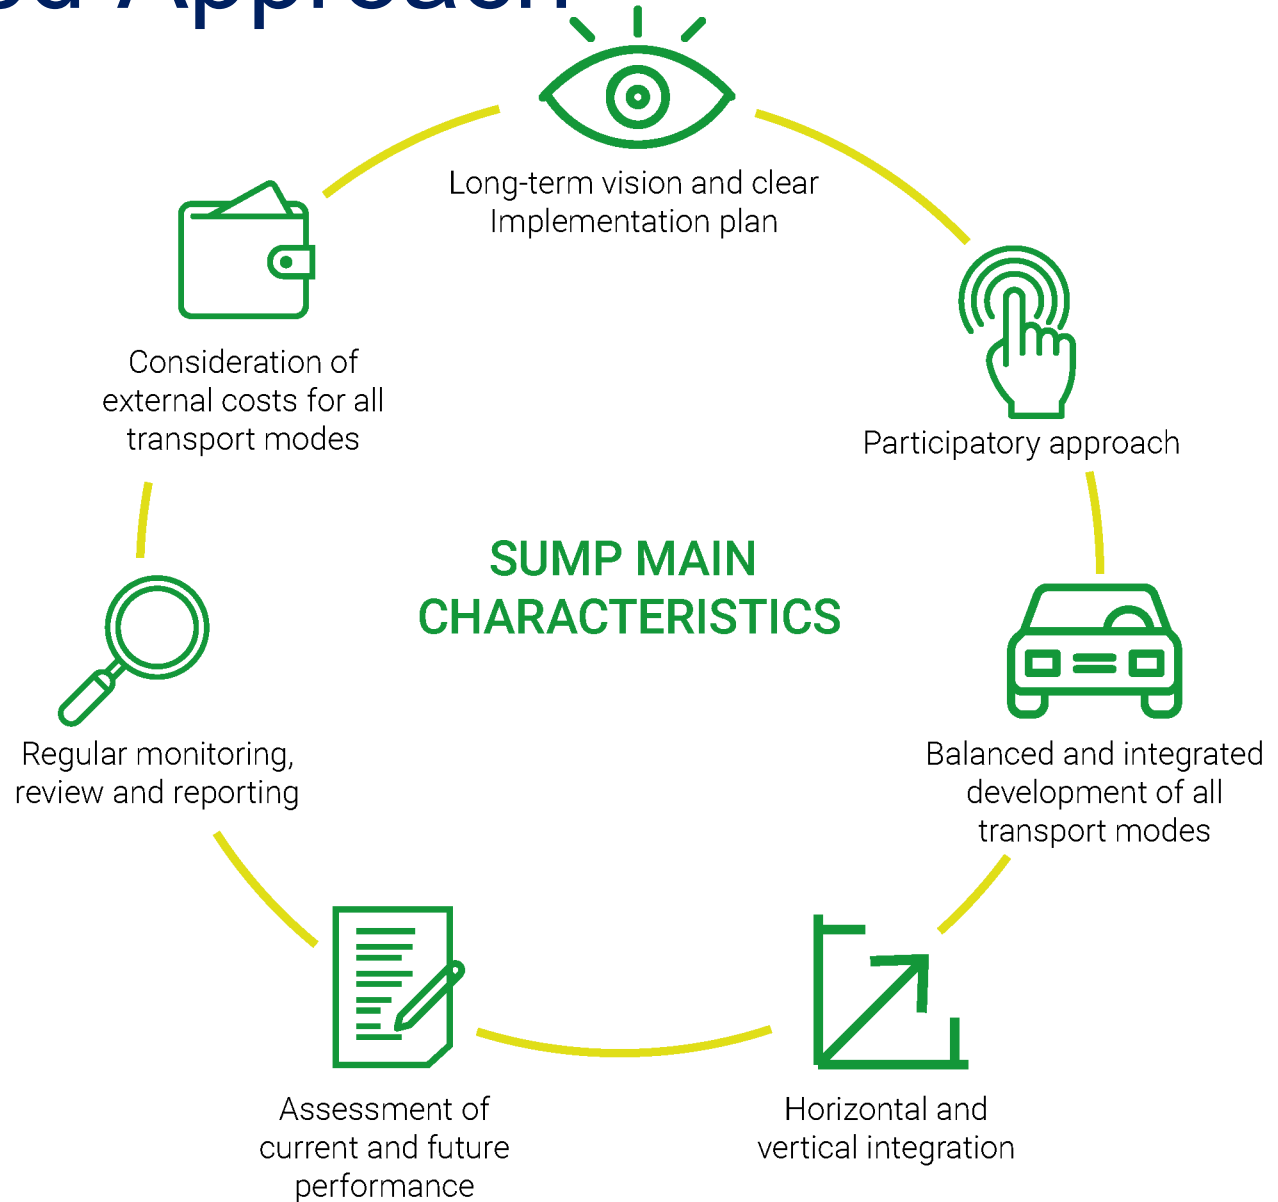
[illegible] Approach

Long-term vision and clear Implementation plan

Consideration of external costs for all transport modes

Participatory approach

SUMP MAIN CHARACTERISTICS

Regular monitoring, review and reporting

Balanced and integrated development of all transport modes

Assessment of current and future performance

Horizontal and vertical integration